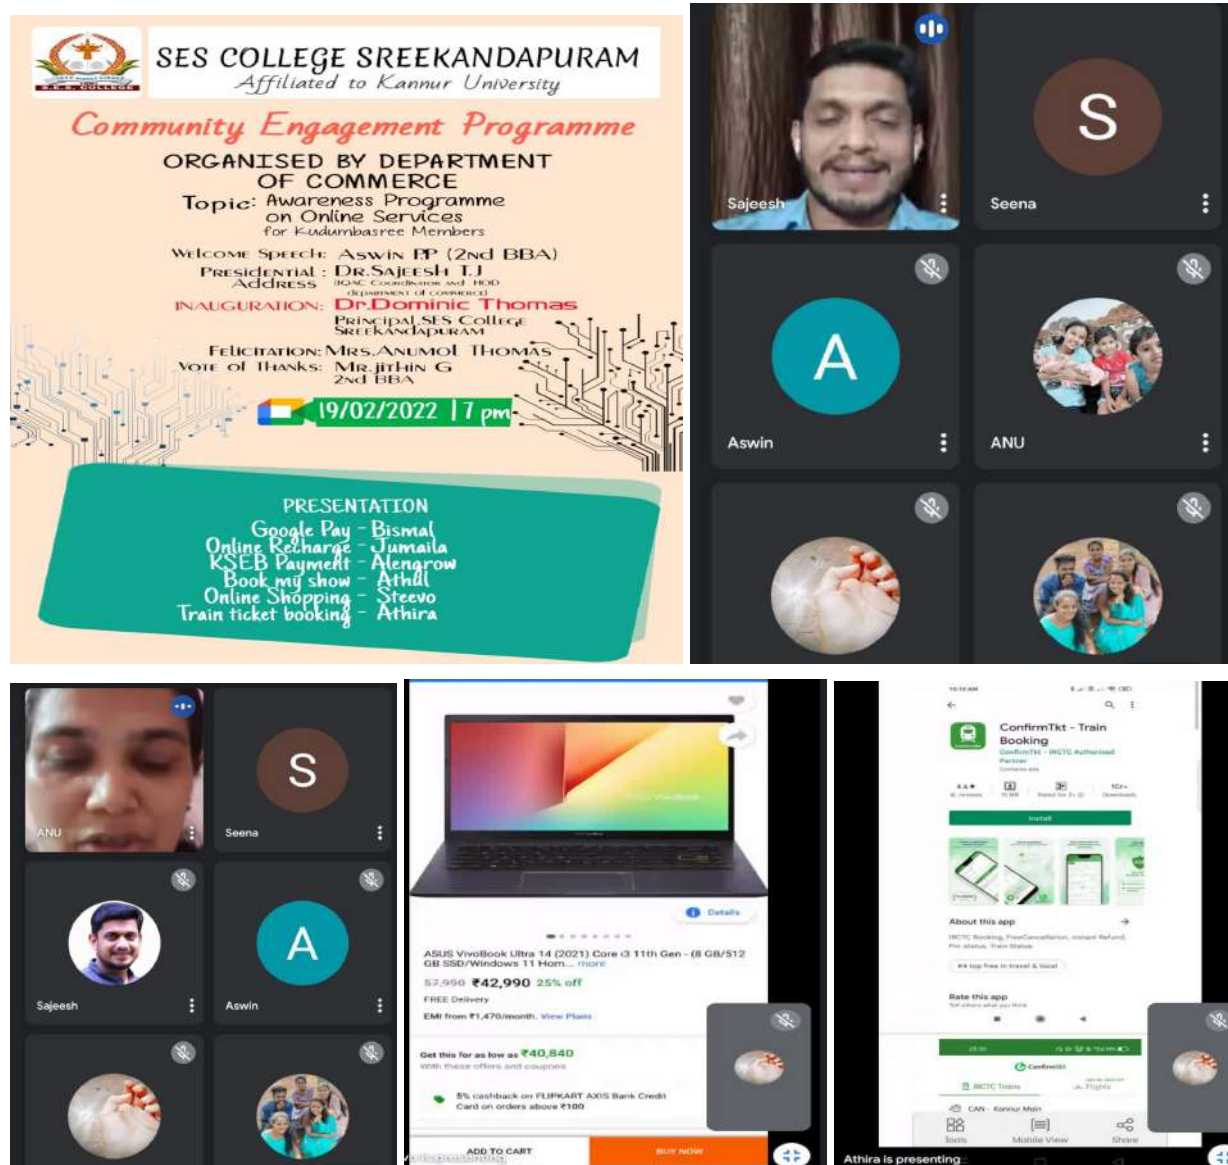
SES COLLEGE SREEKANDAPURAM
Affiliated to Kannur University

Community Engagement Programme

ORGANISED BY DEPARTMENT OF COMMERCE
Topic: Awareness Programme on Online Services for Kudumbasree Members

Welcome Speech: Aswin P.P (2nd BBA)
Presidential Address: Dr.Sajeesh T.J
IQAC Coordinator and HOD department of commerce
INAUGURATION: Dr.Dominic Thomas
Principal SES College Sreekandapuram
Felicitation: Mrs.Anumol Thomas
Vote of Thanks: Mr.Jithin G 2nd BBA

19/02/2022 | 7 pm

PRESENTATION
Google Pay - Bismal
Online Recharge - Jumaila
KSEB Payment - Alengrow
Book my show - Athul
Online Shopping - Steevo
Train ticket booking - Athira

Sajeesh
S
Seena
A
Aswin
ANU

ANU
S
Seena
Sajeesh
A
Aswin

Details
ASUS VivoBook Ultra 14 (2021) Core i3 11th Gen - (8 GB/512 GB SSD/Windows 11 Hom... more
57,990 ₹42,990 25% off
FREE Delivery
EMI from ₹1,470/month. View Plans
Get this for as low as ₹40,840
With these offers and coupons
5% cashback on FLIPKART AXIS Bank Credit Card on orders above ₹100
ADD TO CART
BUY NOW

ConfirmTkt - Train Booking
ConfirmTkt - IRCTC Authorised Partner
Install
About this app
IRCTC Booking, FreeCancellation, Instant Refund, PNR status, Train Status
#4 top free in travel & local
Rate this app
ConfirmTkt
IRCTC Trains
Flights
CAN - Kannur Main
Tools
Mobile View
Share
Athira is presenting